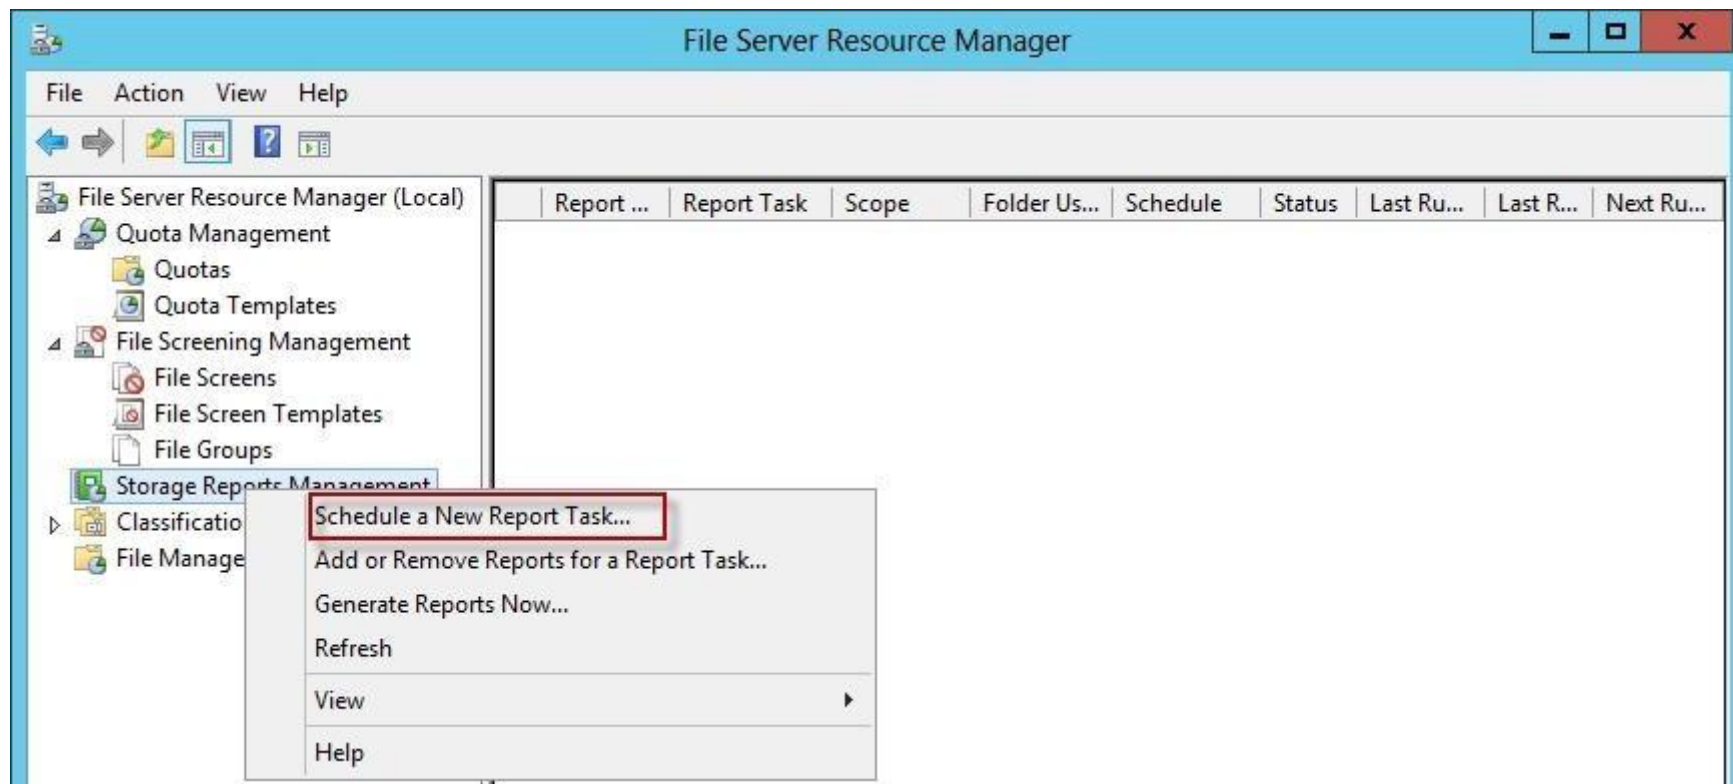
File Server Resource Manager

File Action View Help

File Server Resource Manager (Local)
Quota Management
Quotas
Quota Templates
File Screening Management
File Screens
File Screen Templates
File Groups
Storage Reports Management
Classificatio
File Manage

| Report ... | Report Task | Scope | Folder Us... | Schedule | Status | Last Ru... | Last R... | Next Ru... |
|---|---|---|---|---|---|---|---|---|

Schedule a New Report Task...
Add or Remove Reports for a Report Task...
Generate Reports Now...
Refresh
View
Help